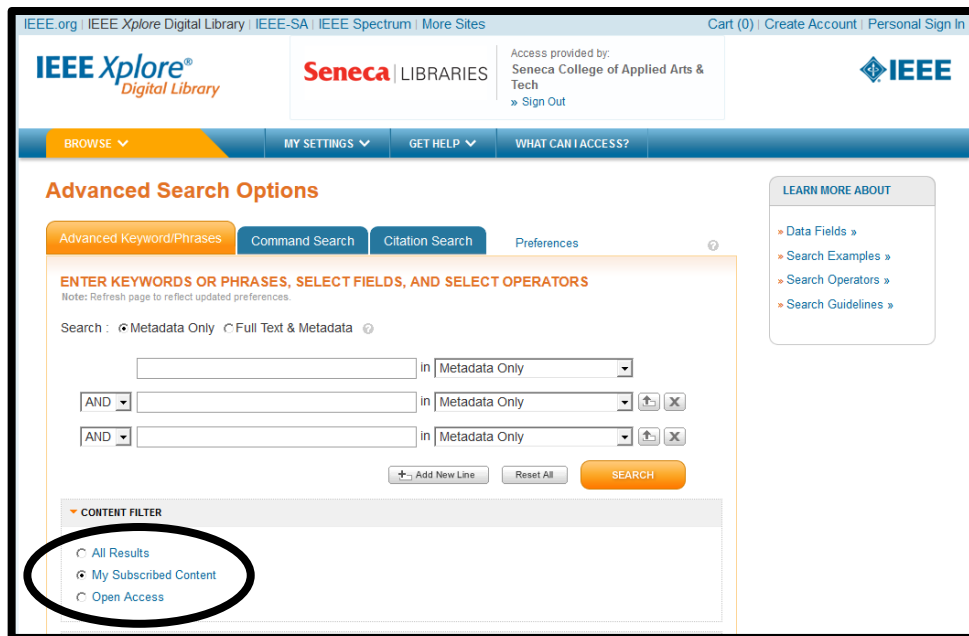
IEEE.org | IEEE Xplore Digital Library | IEEE-SA | IEEE Spectrum | More Sites

Cart (0) | Create Account | Personal Sign In

IEEE Xplore® Digital Library

Seneca | LIBRARIES

Access provided by:
Seneca College of Applied Arts & Tech
» Sign Out

IEEE

BROWSE | MY SETTINGS | GET HELP | WHAT CAN I ACCESS?

Advanced Search Options

Advanced Keyword/Phrases | Command Search | Citation Search | Preferences

ENTER KEYWORDS OR PHRASES, SELECT FIELDS, AND SELECT OPERATORS
Note: Refresh page to reflect updated preferences.

Search : Metadata Only Full Text & Metadata

in Metadata Only
AND in Metadata Only
AND in Metadata Only

Add New Line | Reset All | SEARCH

CONTENT FILTER

All Results
My Subscribed Content
Open Access

LEARN MORE ABOUT

» Data Fields »
» Search Examples »
» Search Operators »
» Search Guidelines »